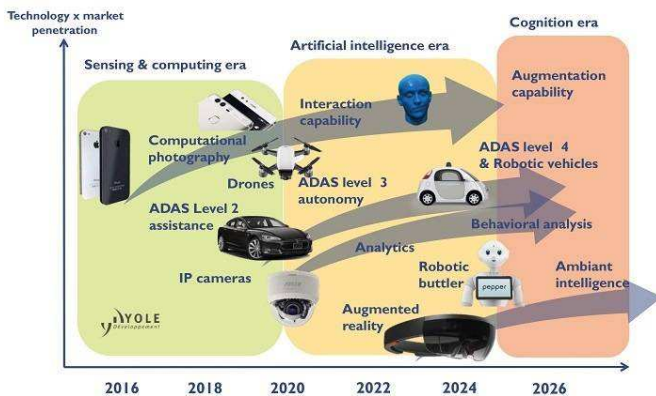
Technology x market penetration

Sensing & computing era

Artificial intelligence era

Cognition era

Computational photography

Drones

ADAS Level 2 assistance

IP cameras

Interaction capability

ADAS level 3 autonomy

Analytics

Augmented reality

Augmentation capability

ADAS level 4 & Robotic vehicles

Behavioral analysis

Robotic buttler

pepper

Ambiant intelligence

YOLE Développement

2016 2018 2020 2022 2024 2026